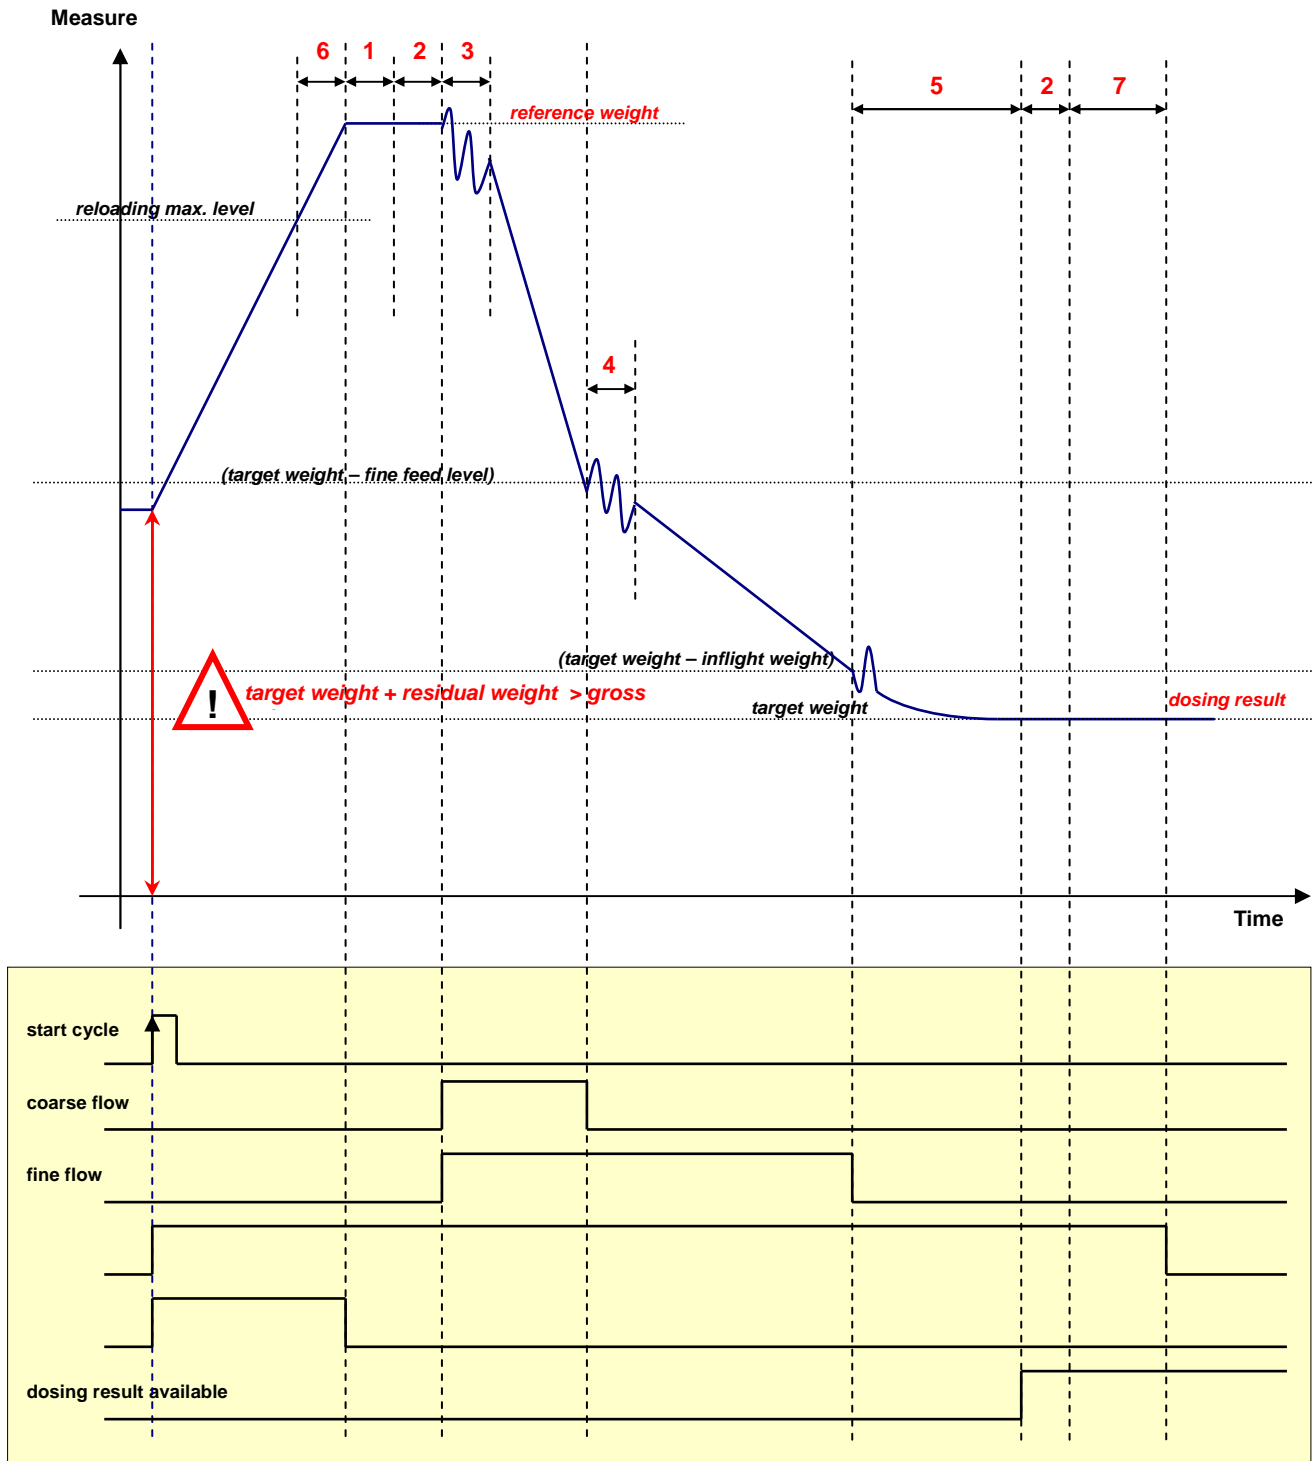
Measure

6 1 2 3

reference weight

5 2 7

reloading max. level

4

(target weight – fine feed level)

(target weight – inflight weight)

!

target weight + residual weight > gross

target weight

dosing result

Time

start cycle

coarse flow

fine flow

dosing result available